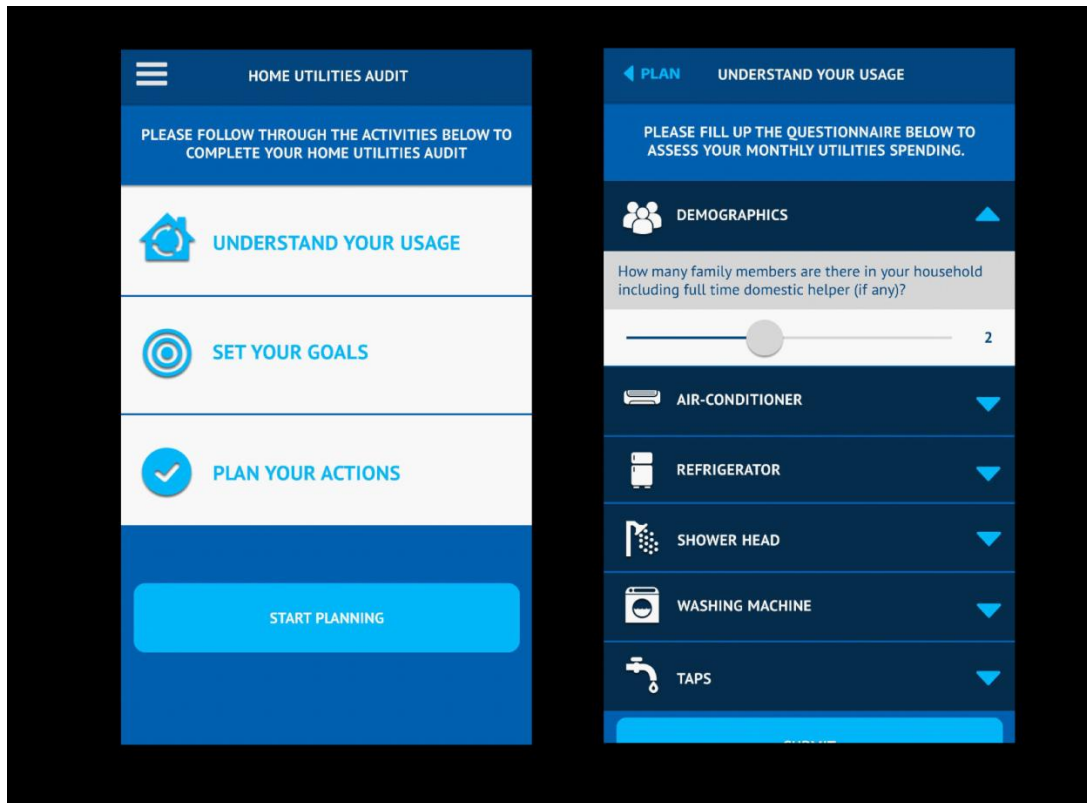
HOME UTILITIES AUDIT

PLEASE FOLLOW THROUGH THE ACTIVITIES BELOW TO COMPLETE YOUR HOME UTILITIES AUDIT

UNDERSTAND YOUR USAGE

SET YOUR GOALS

PLAN YOUR ACTIONS

START PLANNING

PLAN

UNDERSTAND YOUR USAGE

PLEASE FILL UP THE QUESTIONNAIRE BELOW TO ASSESS YOUR MONTHLY UTILITIES SPENDING.

DEMOGRAPHICS

How many family members are there in your household including full time domestic helper (if any)?

2

AIR-CONDITIONER

REFRIGERATOR

SHOWER HEAD

WASHING MACHINE

TAPS

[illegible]